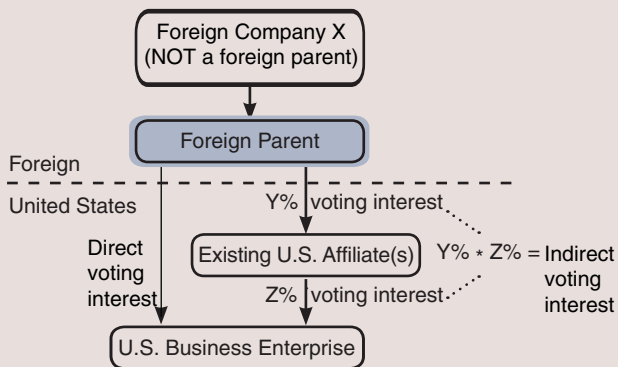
Foreign Company X (NOT a foreign parent)

Foreign Parent

Foreign

United States

Y% voting interest

Direct voting interest

Existing U.S. Affiliate(s)

Y% * Z% = Indirect voting interest

Z% voting interest

U.S. Business Enterprise